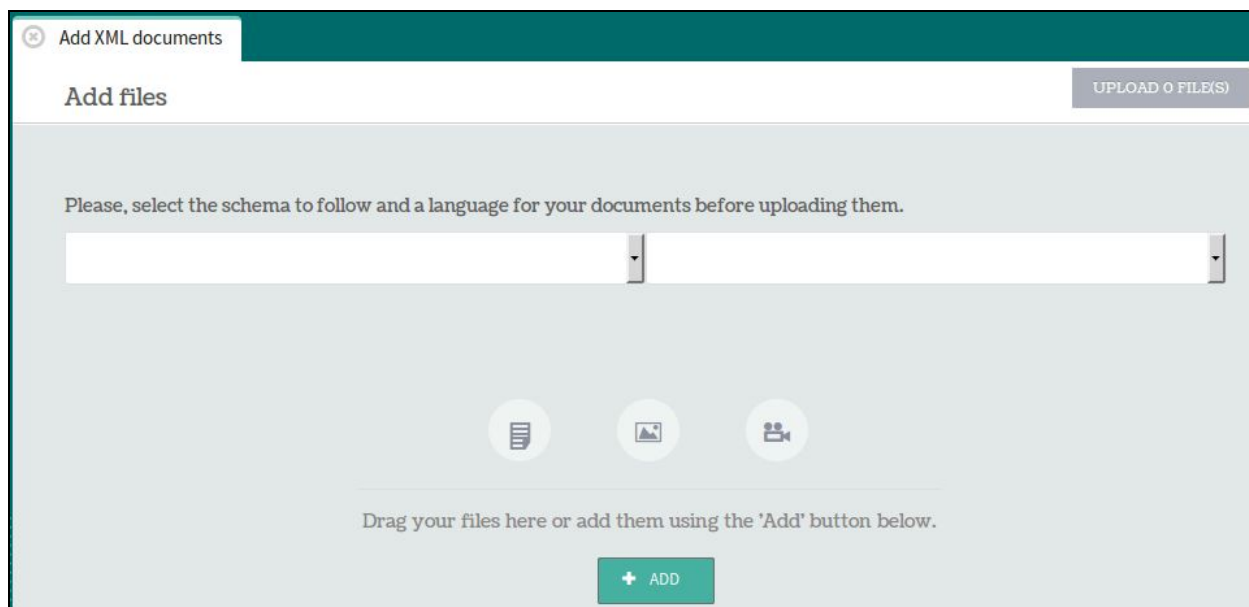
Add XML documents

Add files

UPLOAD 0 FILE(S)

Please, select the schema to follow and a language for your documents before uploading them.

Drag your files here or add them using the 'Add' button below.

+ ADD